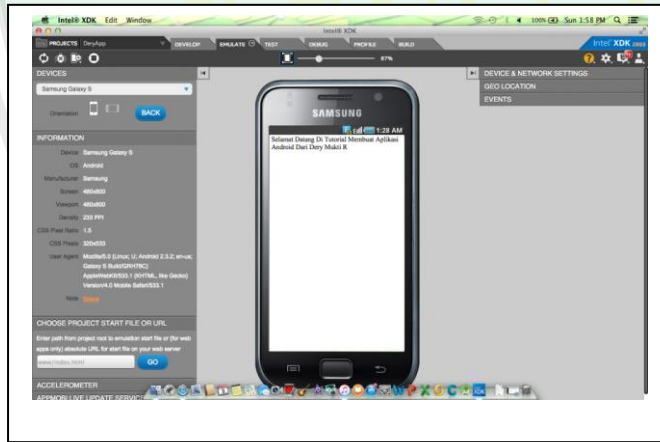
Intel® XDK Edit Window

Intel® XDK

100% Sun 1:58 PM

PROJECTS DeryApp

DEVELOP EMULATE TEST DEBUG PROFILE BUILD

Intel XDK

87%

DEVICES

Samsung Galaxy S

Orientation

BACK

INFORMATION

Device Samsung Galaxy S

OS Android

Manufacturer Samsung

Screen 480x800

Viewport 480x800

Density 233 PPI

CSS Pixel Ratio 1.5

CSS Pixels 320x533

User Agent Mozilla/5.0 (Linux; U; Android 2.3.2; en-us; Galaxy S Build/GRH78C) AppleWebKit/533.1 (KHTML, like Gecko) Version/4.0 Mobile Safari/533.1

Note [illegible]

CHOOSE PROJECT START FILE OR URL

Enter path from project root to emulation start file or (for web apps only) absolute URL for start file on your web server

www/index.html

GO

ACCELEROMETER

APPMOBI LIVE UPDATE SERVICE

SAMSUNG

1:28 AM

Selamat Datang Di Tutorial Membuat Aplikasi Android Dari Dery Mukti K

DEVICE & NETWORK SETTINGS

GEO LOCATION

EVENTS